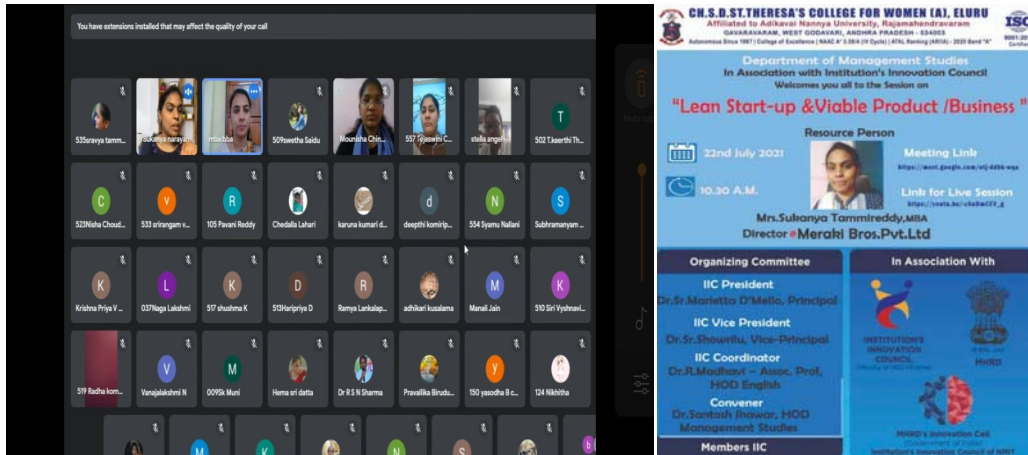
You have extensions installed that may affect the quality of your call

535sravya tamm... | sukanya narayan | mbiba | 509swetha Saidu | Mounisha Chin... | 557 Tejaswini C... | stella angel | 502 T.keerthi Th...

C 523Nisha Choud... | V 533 srirangam v... | R 105 Pavani Reddy | Chedalla Lahari | karuna kumari d... | d deepthi komirip... | N 554 Syamu Nallani | S Subhramanyam ...

K Krishna Priya V ... | L 037Naga Lakshmi | K 517 shushma K | D 513Haripriya D | R Ramya Lankalap... | adhikari kusalama | M Manali Jain | K 510 Siri Vyshnavi...

519 Radha kom... | V Vanajalakshmi N | M 009Sk Muni | Hema sri datta | Dr R S N Sharma | Pravallika Birudu... | y 150 yasodha B c... | 124 Nikhitha

CH.S.D.ST.THERESA'S COLLEGE FOR WOMEN (A), ELURU
Affiliated to Adikavi Nannya University, Rajamahendravaram
GAVARAVARAM, WEST GODAVARI, ANDHRA PRADESH - 534003
Autonomous Since 1987 | College of Excellence | NAAC A⁺ 3.58/4 (IV Cycle) | ATAL Ranking (ARIIA) - 2020 Band "A"
ISO

Department of Management Studies
In Association with Institution's Innovation Council
Welcomes you all to the Session on
"Lean Start-up &Viable Product /Business "

Resource Person
22nd July 2021
10.30 A.M.
Meeting Link
https://meet.google.com/ofj-ddbk-wqz
Link for Live Session
https://youtu.be/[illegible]
Mrs.Sukanya Tammireddy,MBA
Director Meraki Bros.Pvt.Ltd

Organizing Committee
IIC President
Dr.Sr.Marietta D'Mello, Principal
IIC Vice President
Dr.Sr.Showrilu, Vice-Principal
IIC Coordinator
Dr.R.Madhavi – Assoc. Prof, HOD English
Convener
Dr.Santosh Jhawar, HOD Management Studies
Members IIC

In Association With
INSTITUTION'S INNOVATION COUNCIL
MHRD
MHRD's Innovation Cell